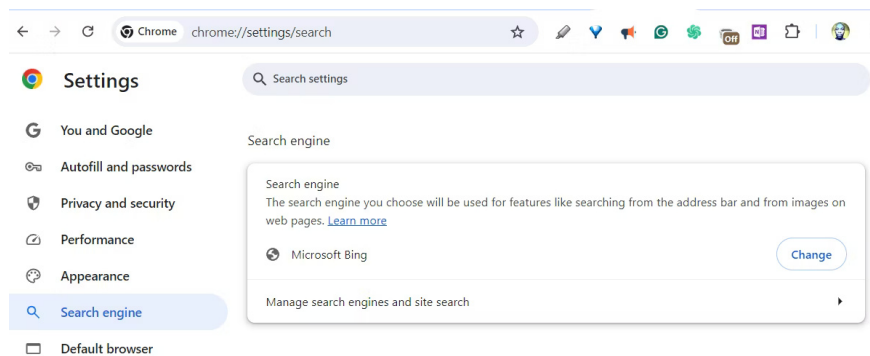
Chrome chrome://settings/search

Off

Settings

Search settings

You and Google

Autofill and passwords

Privacy and security

Performance

Appearance

Search engine

Default browser

Search engine

Search engine

The search engine you choose will be used for features like searching from the address bar and from images on web pages. Learn more

Microsoft Bing

Change

Manage search engines and site search